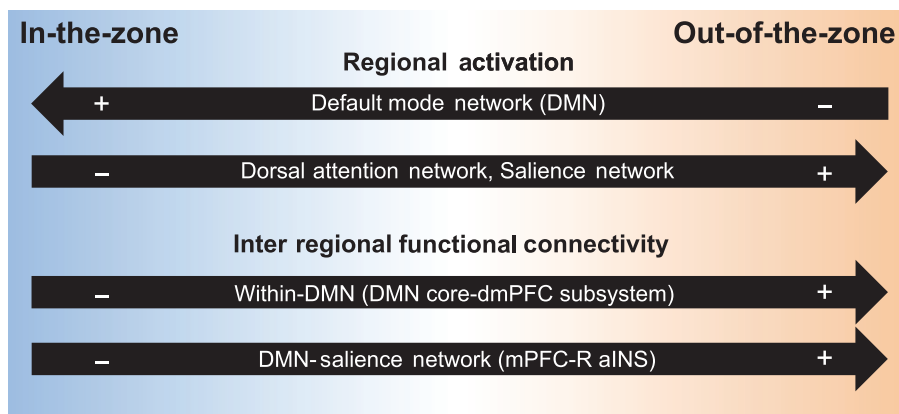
In-the-zone

Out-of-the-zone

Regional activation

+ Default mode network (DMN) –

– Dorsal attention network, Salience network +

Inter regional functional connectivity

– Within-DMN (DMN core-dmPFC subsystem) +

– DMN- salience network (mPFC-R aINS) +